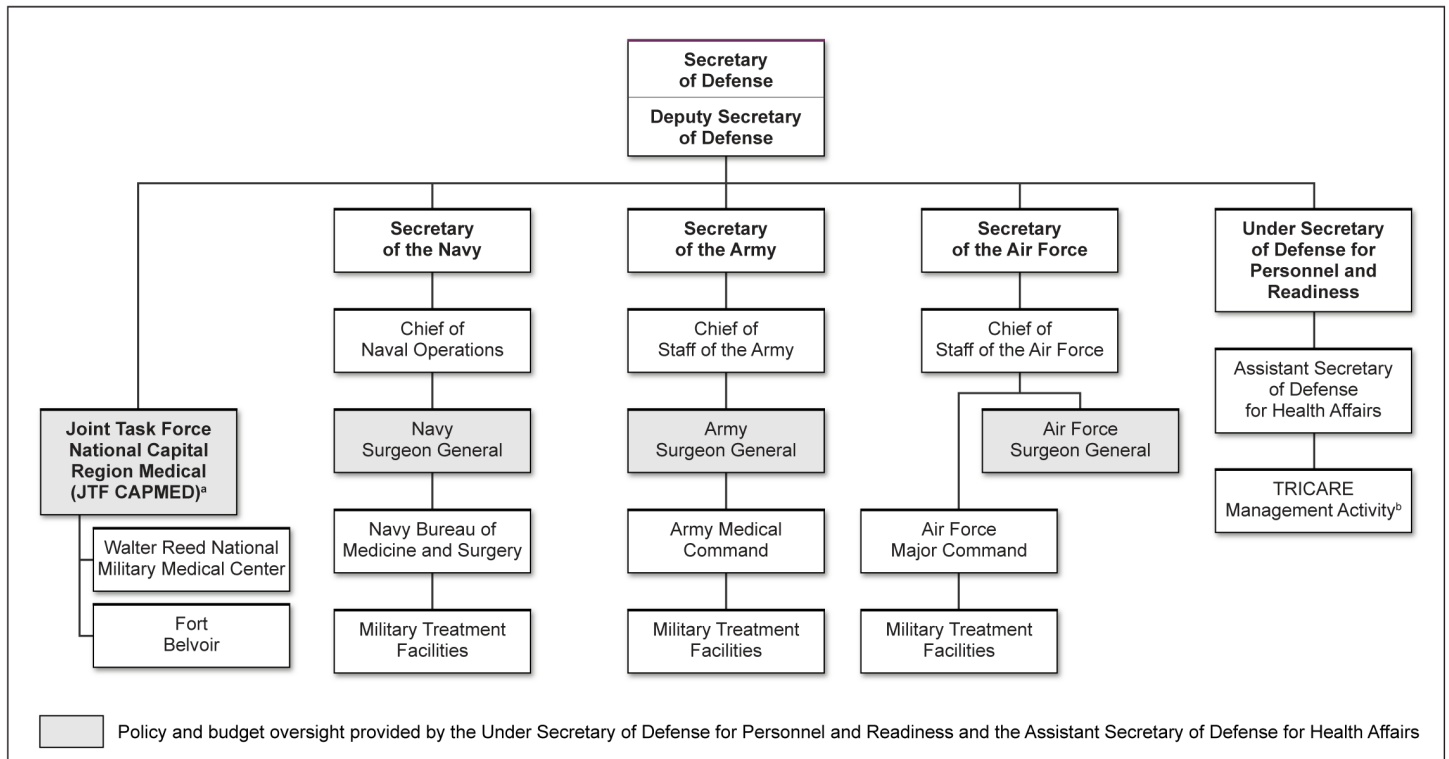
Secretary of Defense

Deputy Secretary of Defense

Joint Task Force National Capital Region Medical (JTF CAPMED)$^a$

Walter Reed National Military Medical Center

Fort Belvoir

Secretary of the Navy

Chief of Naval Operations

Navy Surgeon General

Navy Bureau of Medicine and Surgery

Military Treatment Facilities

Secretary of the Army

Chief of Staff of the Army

Army Surgeon General

Army Medical Command

Military Treatment Facilities

Secretary of the Air Force

Chief of Staff of the Air Force

Air Force Surgeon General

Air Force Major Command

Military Treatment Facilities

Under Secretary of Defense for Personnel and Readiness

Assistant Secretary of Defense for Health Affairs

TRICARE Management Activity$^b$

Policy and budget oversight provided by the Under Secretary of Defense for Personnel and Readiness and the Assistant Secretary of Defense for Health Affairs